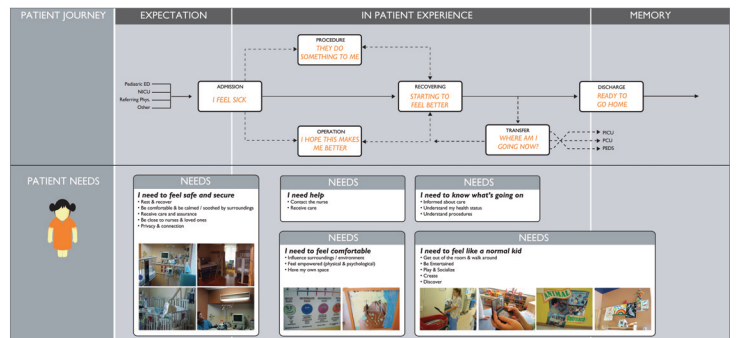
PATIENT JOURNEY

EXPECTATION

IN PATIENT EXPERIENCE

MEMORY

Pediatric ED
NICU
Referring Phys.
Other

ADMISSION
I FEEL SICK

PROCEDURE
THEY DO SOMETHING TO ME

OPERATION
I HOPE THIS MAKES ME BETTER

RECOVERING
STARTING TO FEEL BETTER

TRANSFER
WHERE AM I GOING NOW?

PICU
PCU
PEDS

DISCHARGE
READY TO GO HOME

PATIENT NEEDS

NEEDS
I need to feel safe and secure
• Rest & recover
• Be comfortable & be calmed / soothed by surroundings
• Receive care and assurance
• Be close to nurses & loved ones
• Privacy & connection

NEEDS
I need help
• Contact the nurse
• Receive care

NEEDS
I need to know what's going on
• Informed about care
• Understand my health status
• Understand procedures

NEEDS
I need to feel comfortable
• Influence surroundings / environment
• Feel empowered (physical & psychological)
• Have my own space

NEEDS
I need to feel like a normal kid
• Get out of the room & walk around
• Be Entertained
• Play & Socialize
• Create
• Discover

ANIMAL